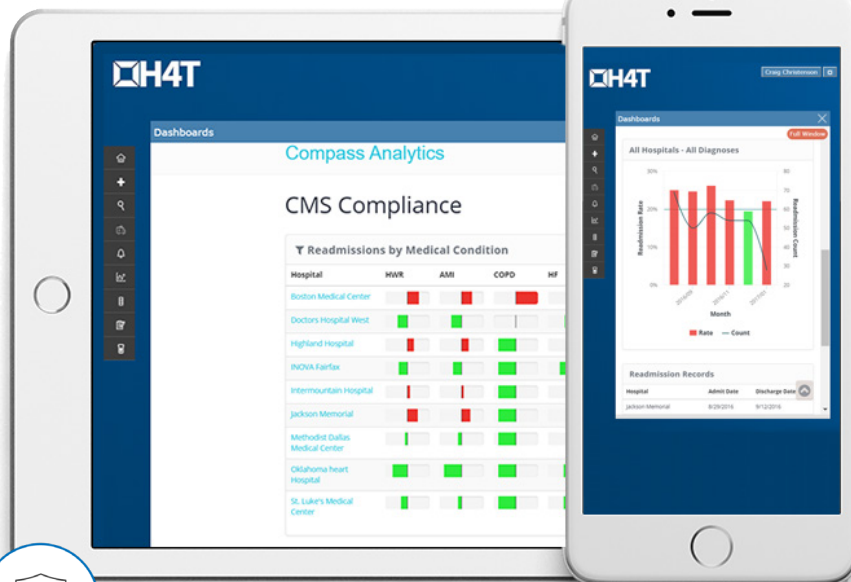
H4T

Dashboards

Compass Analytics

CMS Compliance

Readmissions by Medical Condition

| Hospital | HWR | AMI | COPD | HF |
|---|---|---|---|---|
| Boston Medical Center | | | | |
| Doctors Hospital West | | | | |
| Highland Hospital | | | | |
| INOVA Fairfax | | | | |
| Intermountain Hospital | | | | |
| Jackson Memorial | | | | |
| Methodist Dallas Medical Center | | | | |
| Oklahoma heart Hospital | | | | |
| St. Luke's Medical Center | | | | |

H4T

Craig Christenson

Dashboards

Full Window

All Hospitals - All Diagnoses

30%
20%
10%
0%

80
70
60
50
40
30
20

Readmission Rate

Readmission Count

Month

Rate — Count

Readmission Records

| Hospital | Admit Date | Discharge Date |
|---|---|---|
| Jackson Memorial | 9/29/2016 | 9/12/2016 |